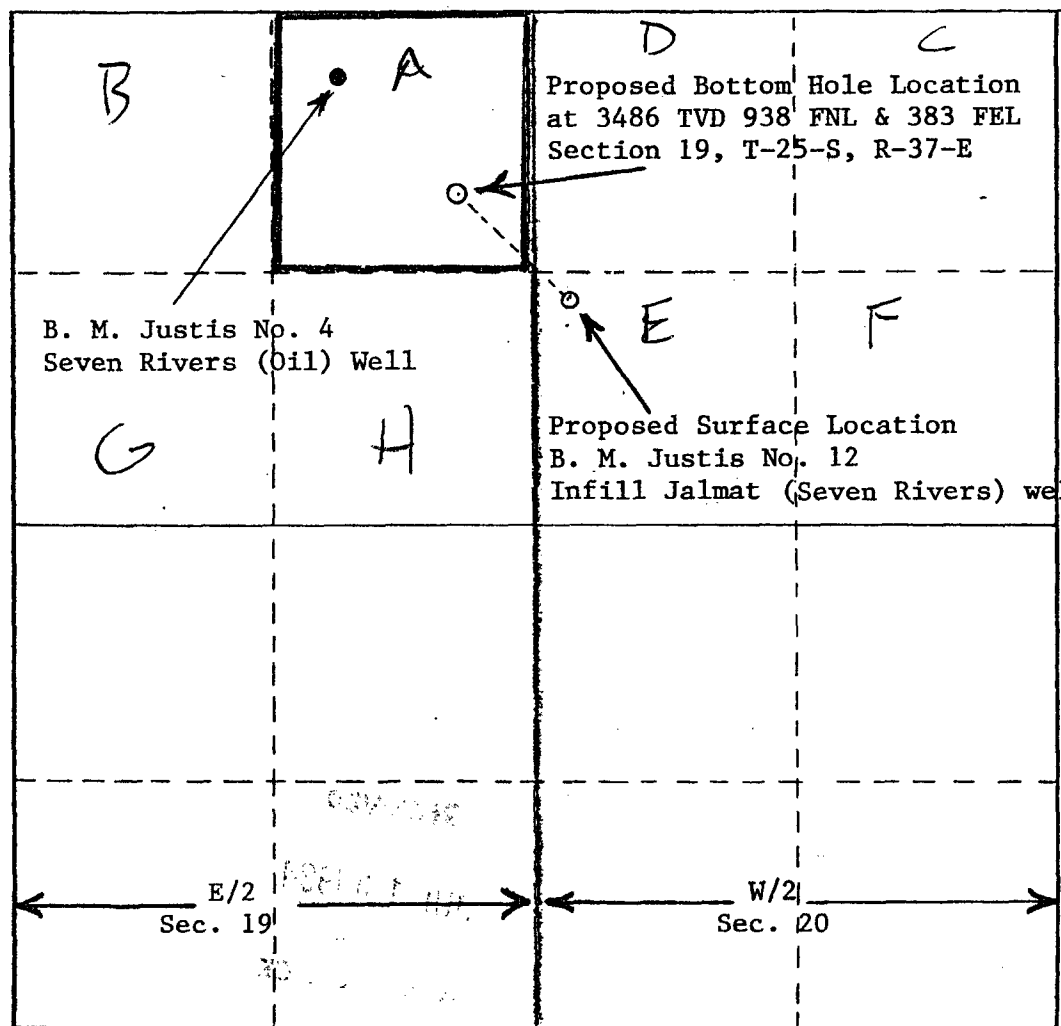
B

A

D

C

Proposed Bottom Hole Location at 3486 TVD 938 FNL & 383 FEL Section 19, T-25-S, R-37-E

B. M. Justis No. 4
Seven Rivers (Oil) Well

E

F

G

H

Proposed Surface Location
B. M. Justis No. 12
Infill Jalmat (Seven Rivers) we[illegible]

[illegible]

E/2
Sec. 19

W/2
Sec. 20